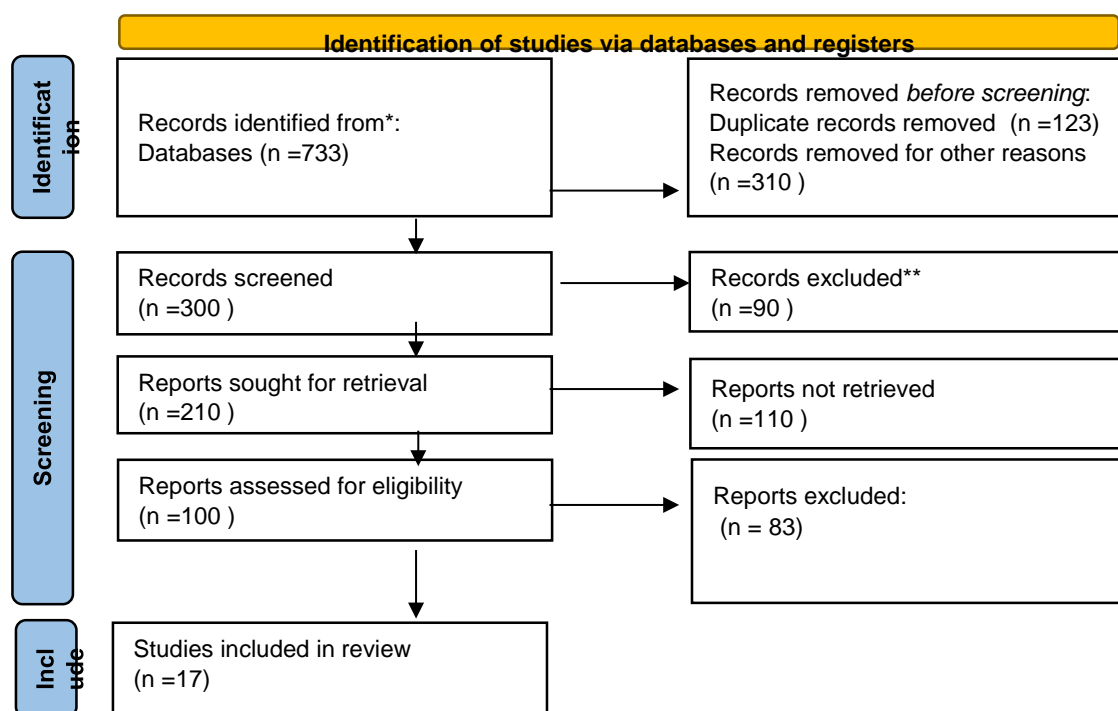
Identification of studies via databases and registers

Identification

Records identified from*:
Databases (n =733)

Records removed *before screening*:
Duplicate records removed (n =123)
Records removed for other reasons (n =310 )

Screening

Records screened
(n =300 )

Records excluded**
(n =90 )

Reports sought for retrieval
(n =210 )

Reports not retrieved
(n =110 )

Reports assessed for eligibility
(n =100 )

Reports excluded:
(n = 83)

Include

Studies included in review
(n =17)